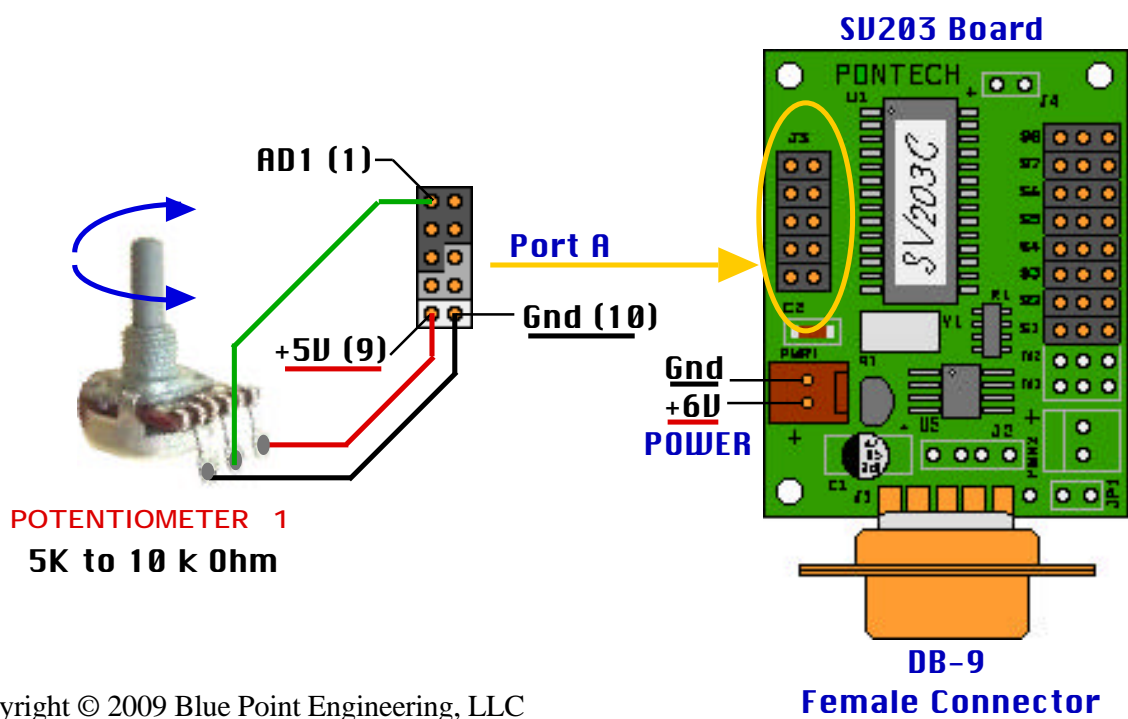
SV203 Board

PONTECH

U1

J4

J5

SV203C

S8

S7

S6

S5

S4

S3

S2

S1

AD1 (1)

Port A

Gnd (10)

+5V (9)

C2

Y1

R1

PWR1

Q1

N2

N1

Gnd

+6V

POWER

U5

J2

PWR2

C1

J1

JP1

POTENTIOMETER 1

5K to 10 k Ohm

DB-9
Female Connector

yright © 2009 Blue Point Engineering, LLC